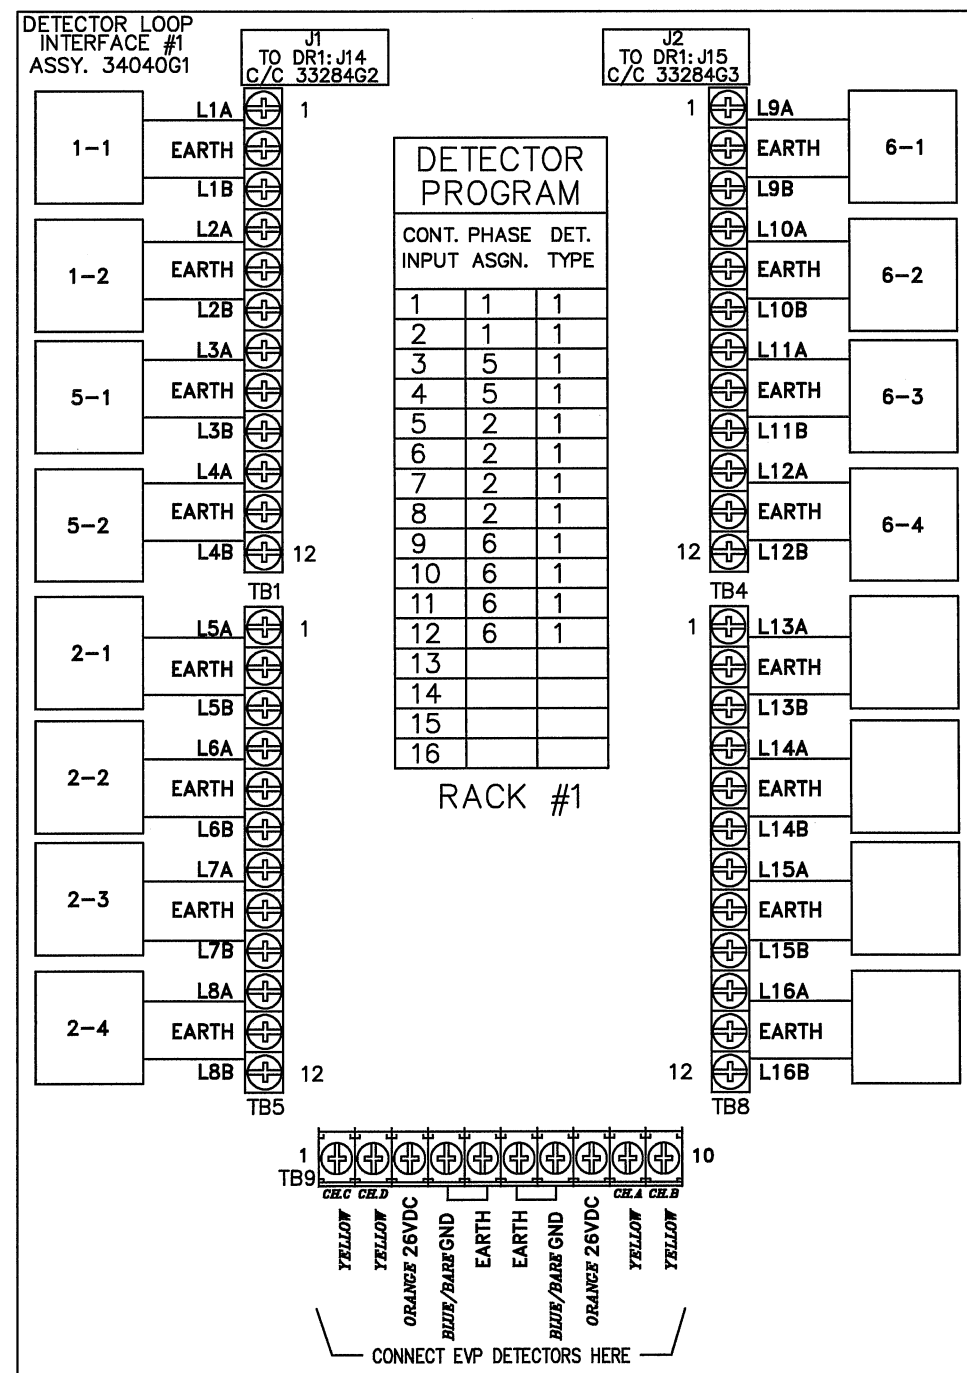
DETECTOR LOOP INTERFACE #1 ASSY. 34040G1

J1 TO DR1:J14 C/C 33284G2

J2 TO DR1:J15 C/C 33284G3

1-1
L1A 1
EARTH
L1B

1-2
L2A
EARTH
L2B

5-1
L3A
EARTH
L3B

5-2
L4A
EARTH
L4B 12

TB1

2-1
L5A 1
EARTH
L5B

2-2
L6A
EARTH
L6B

2-3
L7A
EARTH
L7B

2-4
L8A
EARTH
L8B 12

TB5

DETECTOR PROGRAM

| CONT. INPUT | PHASE ASGN. | DET. TYPE |
|---|---|---|
| 1 | 1 | 1 |
| 2 | 1 | 1 |
| 3 | 5 | 1 |
| 4 | 5 | 1 |
| 5 | 2 | 1 |
| 6 | 2 | 1 |
| 7 | 2 | 1 |
| 8 | 2 | 1 |
| 9 | 6 | 1 |
| 10 | 6 | 1 |
| 11 | 6 | 1 |
| 12 | 6 | 1 |
| 13 | | |
| 14 | | |
| 15 | | |
| 16 | | |

RACK #1

6-1
1 L9A
EARTH
L9B

6-2
L10A
EARTH
L10B

6-3
L11A
EARTH
L11B

6-4
L12A
EARTH
12 L12B

TB4

1 L13A
EARTH
L13B

L14A
EARTH
L14B

L15A
EARTH
L15B

L16A
EARTH
12 L16B

TB8

1 TB9 10

CH.C CH.D CH.A CH.B

YELLOW YELLOW ORANGE 26VDC BLUE/BARE GND EARTH EARTH BLUE/BARE GND ORANGE 26VDC YELLOW YELLOW

CONNECT EVP DETECTORS HERE